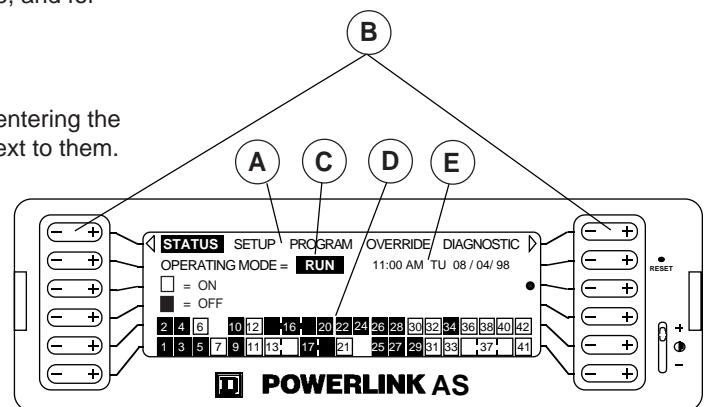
e, and for

entering the
ext to them.

B

A C D E

− +
− +
− +
− +
− +
− +

STATUS SETUP PROGRAM OVERRIDE DIAGNOSTIC
OPERATING MODE = RUN 11:00 AM TU 08 / 04/ 98
= ON
= OFF
2 4 6 10 12 16 20 22 24 26 28 30 32 34 36 38 40 42
1 3 5 7 9 11 13 17 21 25 27 29 31 33 37 41

− +
− +
− +
− +
− +
− +

RESET

+
−

POWERLINK AS